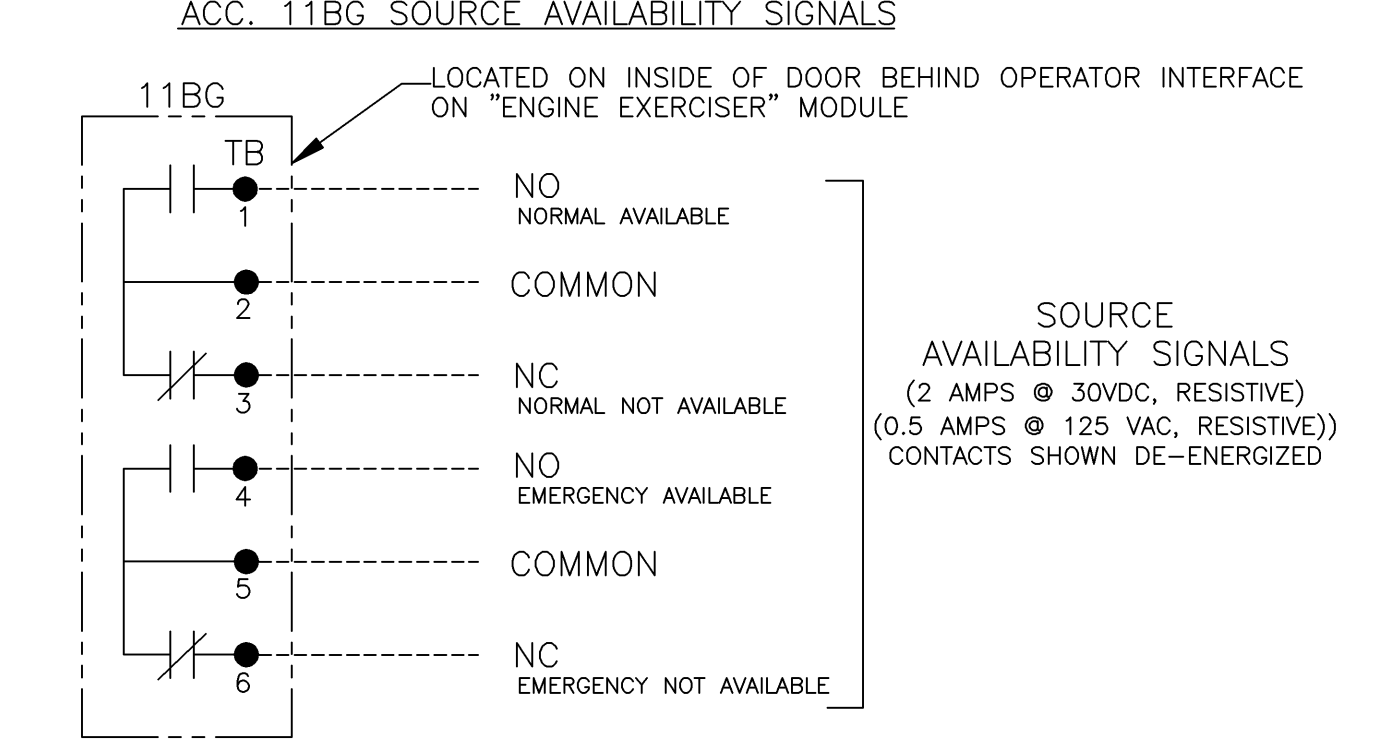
ACC. 11BG SOURCE AVAILABILITY SIGNALS

11BG

LOCATED ON INSIDE OF DOOR BEHIND OPERATOR INTERFACE ON "ENGINE EXERCISER" MODULE

TB

1
NO
NORMAL AVAILABLE

2
COMMON

3
NC
NORMAL NOT AVAILABLE

4
NO
EMERGENCY AVAILABLE

5
COMMON

6
NC
EMERGENCY NOT AVAILABLE

SOURCE
AVAILABILITY SIGNALS
(2 AMPS @ 30VDC, RESISTIVE)
(0.5 AMPS @ 125 VAC, RESISTIVE))
CONTACTS SHOWN DE-ENERGIZED